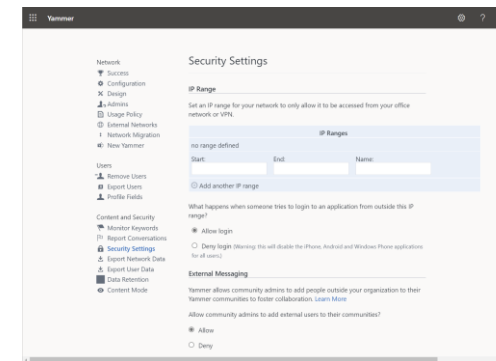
Yammer

Network
Success
Configuration
Design
Admins
Usage Policy
External Networks
Network Migration
New Yammer

Users
Remove Users
Export Users
Profile Fields

Content and Security
Monitor Keywords
Report Conversations
Security Settings
Export Network Data
Export User Data
Data Retention
Content Mode

Security Settings

IP Range

Set an IP range for your network to only allow it to be accessed from your office network or VPN.

| IP Ranges | | |
|---|---|---|
| no range defined | | |
| Start: | End: | Name: |

Add another IP range

What happens when someone tries to login to an application from outside this IP range?

Allow login

Deny login (Warning: this will disable the iPhone, Android and Windows Phone applications for all users.)

External Messaging

Yammer allows community admins to add people outside your organization to their Yammer communities to foster collaboration. Learn More

Allow community admins to add external users to their communities?

Allow

Deny